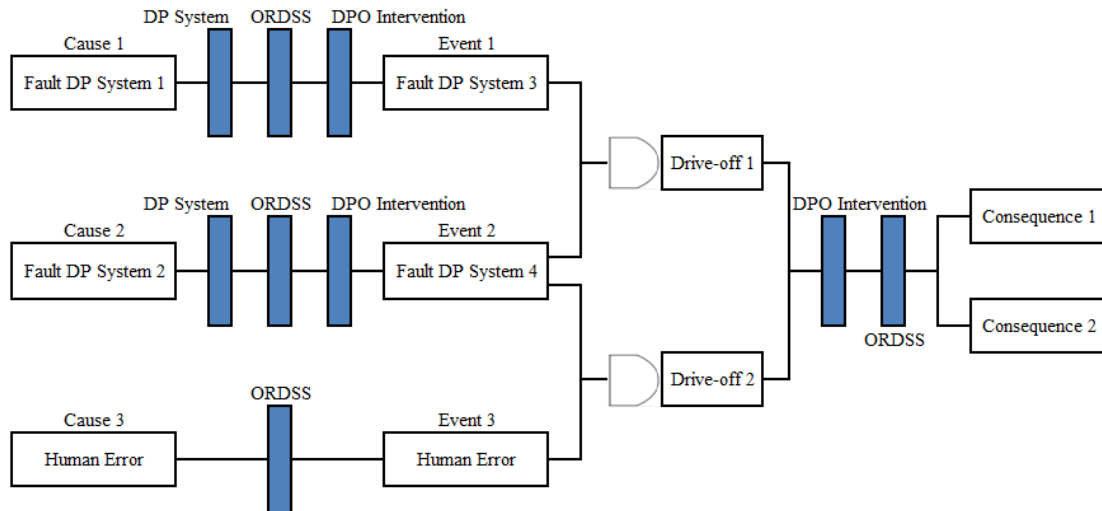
DP System ORDSS DPO Intervention

Cause 1

Fault DP System 1

Event 1

Fault DP System 3

Drive-off 1

DP System ORDSS DPO Intervention

Cause 2

Fault DP System 2

Event 2

Fault DP System 4

DPO Intervention

Consequence 1

Consequence 2

ORDSS

Drive-off 2

ORDSS

Cause 3

Human Error

Event 3

Human Error